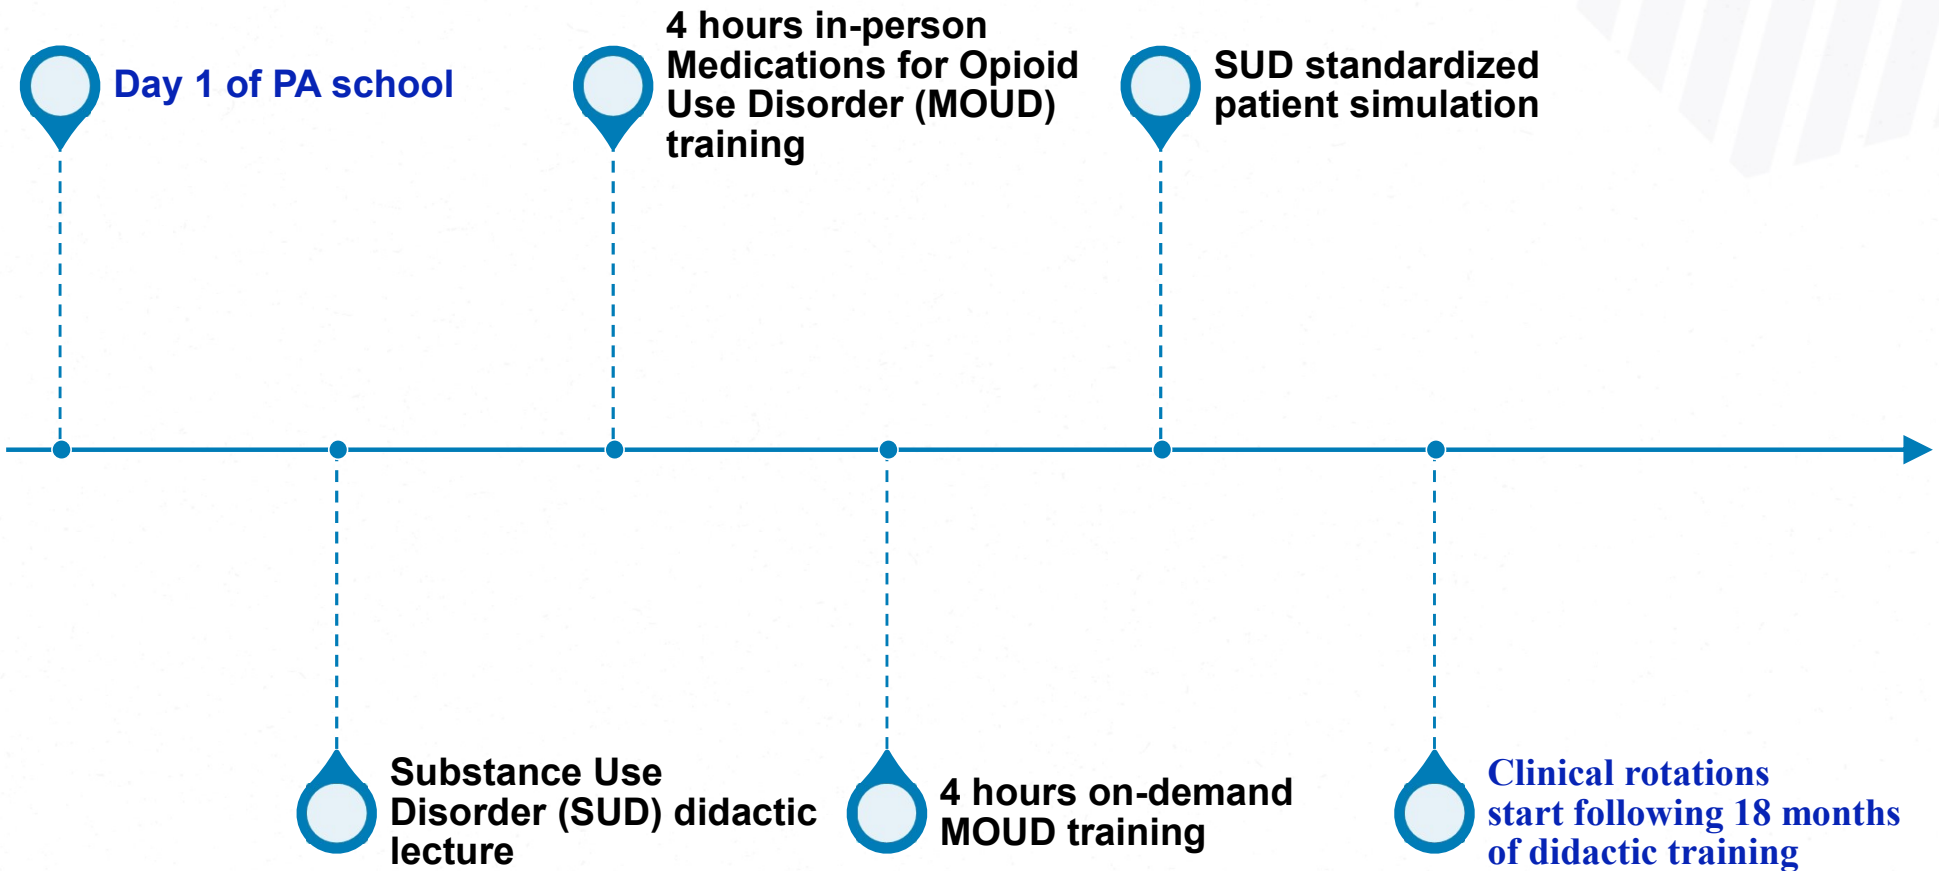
Day 1 of PA school

4 hours in-person Medications for Opioid Use Disorder (MOUD) training

SUD standardized patient simulation

Substance Use Disorder (SUD) didactic lecture

4 hours on-demand MOUD training

Clinical rotations start following 18 months of didactic training